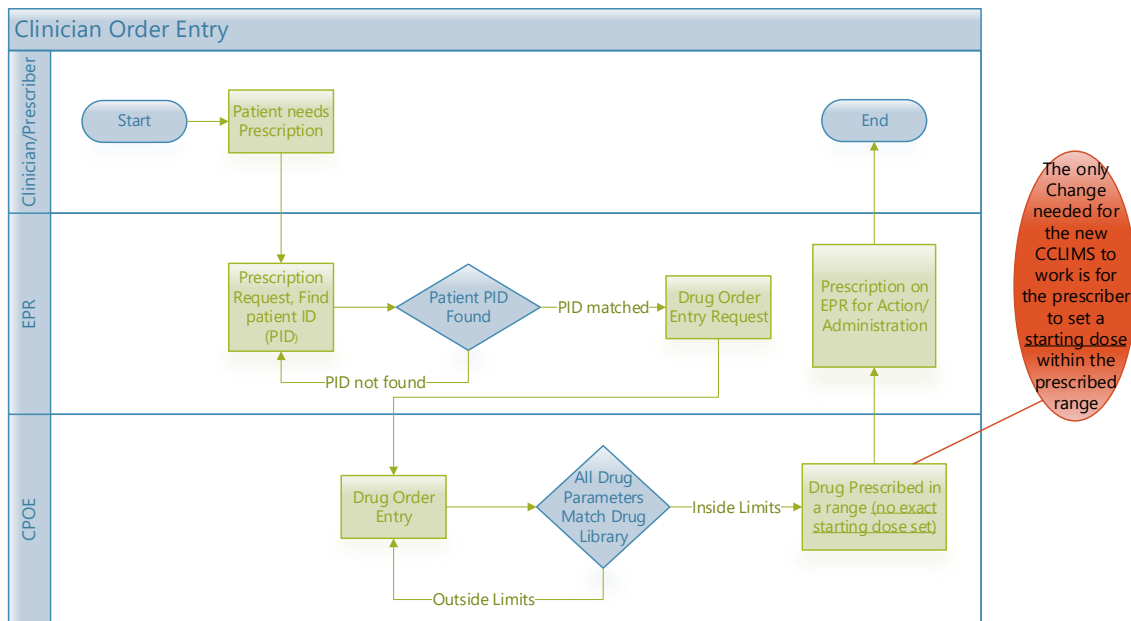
Clinician Order Entry

Clinician/Prescriber

Start

Patient needs Prescription

End

EPR

Prescription Request, Find patient ID (PID)

Patient PID Found

PID matched

Drug Order Entry Request

PID not found

Prescription on EPR for Action/ Administration

The only Change needed for the new CCLIMS to work is for the prescriber to set a starting dose within the prescribed range

CPOE

Drug Order Entry

All Drug Parameters Match Drug Library

Inside Limits

Drug Prescribed in a range (no exact starting dose set)

Outside Limits